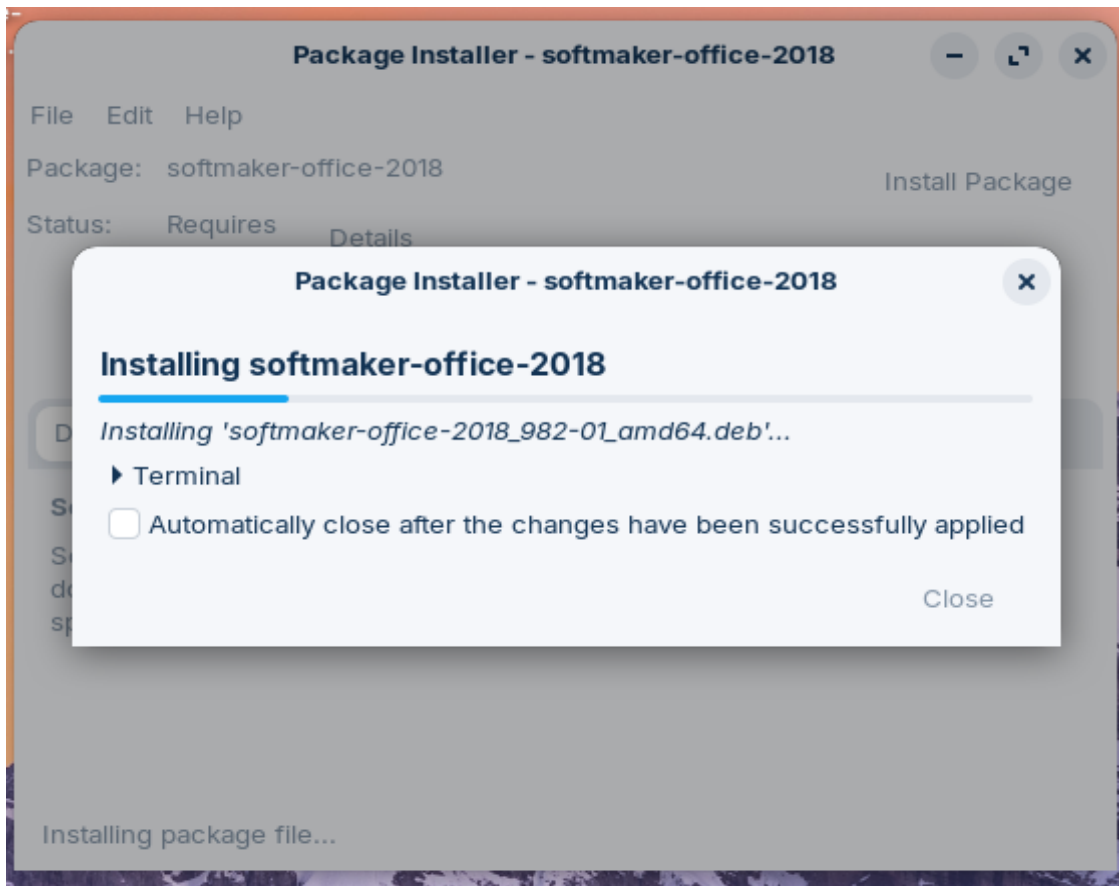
Package Installer - softmaker-office-2018

File Edit Help

Package: softmaker-office-2018

Install Package

Status: Requires

Details

Package Installer - softmaker-office-2018

Installing softmaker-office-2018

Installing 'softmaker-office-2018_982-01_amd64.deb'...

Terminal

Automatically close after the changes have been successfully applied

Close

D

S

S
d
s

Installing package file...